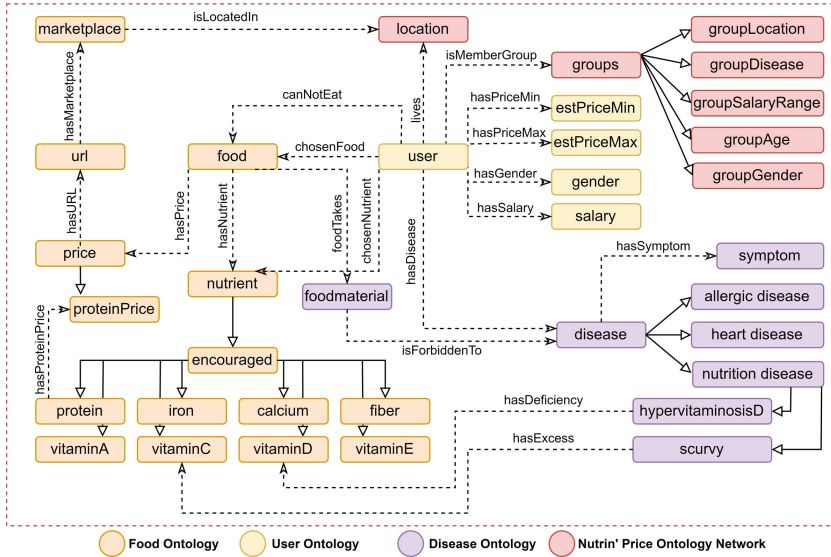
marketplace
isLocatedIn
location
isMemberGroup
groups
groupLocation
groupDisease
groupSalaryRange
groupAge
groupGender
hasMarketplace
canNotEat
lives
hasPriceMin
estPriceMin
hasPriceMax
estPriceMax
url
food
chosenFood
user
hasGender
gender
hasSalary
salary
hasURL
hasPrice
hasNutrient
foodTakes
chosenNutrient
hasDisease
price
nutrient
hasSymptom
symptom
foodmaterial
allergic disease
proteinPrice
disease
heart disease
isForbiddenTo
hasProteinPrice
encouraged
nutrition disease
hasDeficiency
protein
iron
calcium
fiber
hypervitaminosisD
hasExcess
vitaminA
vitaminC
vitaminD
vitaminE
scurvy
Food Ontology
User Ontology
Disease Ontology
Nutrin' Price Ontology Network